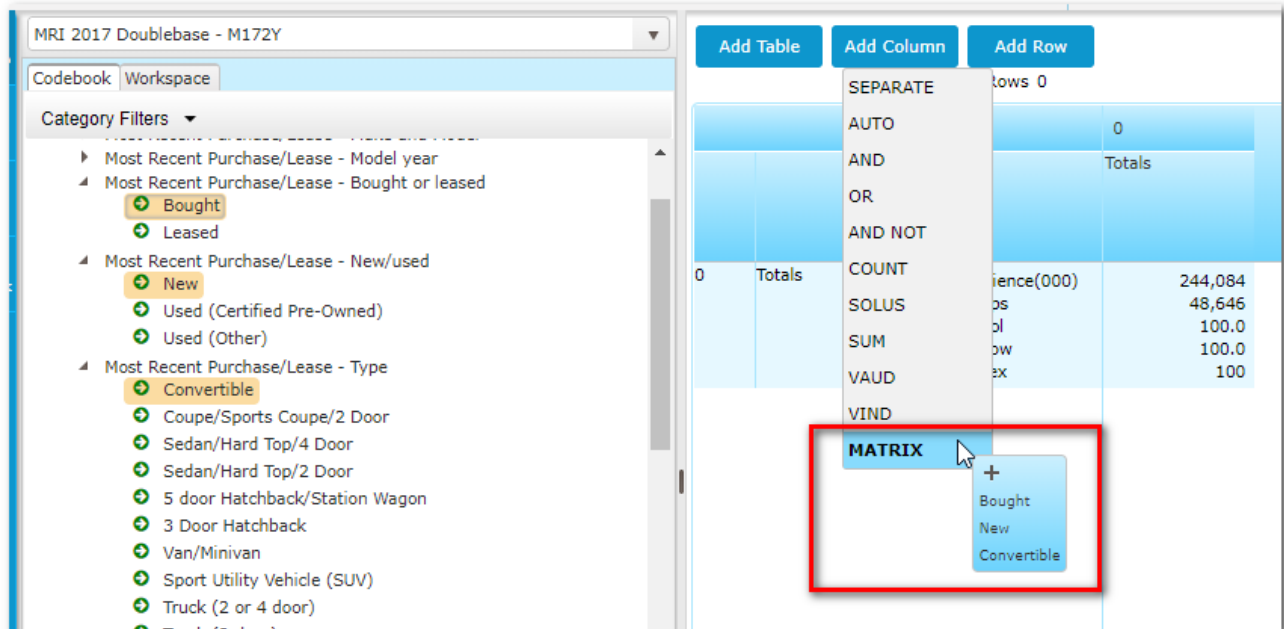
MRI 2017 Doublebase - M172Y

Codebook Workspace

Category Filters

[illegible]

Most Recent Purchase/Lease - Model year

Most Recent Purchase/Lease - Bought or leased

Bought

Leased

Most Recent Purchase/Lease - New/used

New

Used (Certified Pre-Owned)

Used (Other)

Most Recent Purchase/Lease - Type

Convertible

Coupe/Sports Coupe/2 Door

Sedan/Hard Top/4 Door

Sedan/Hard Top/2 Door

5 door Hatchback/Station Wagon

3 Door Hatchback

Van/Minivan

Sport Utility Vehicle (SUV)

Truck (2 or 4 door)

Add Table Add Column Add Row

SEPARATE

AUTO

AND

OR

AND NOT

COUNT

SOLUS

SUM

VAUD

VIND

MATRIX

+
Bought
New
Convertible

Rows 0

0

Totals

0 Totals

ience(000) 244,084
ps 48,646
ol 100.0
ow 100.0
ex 100